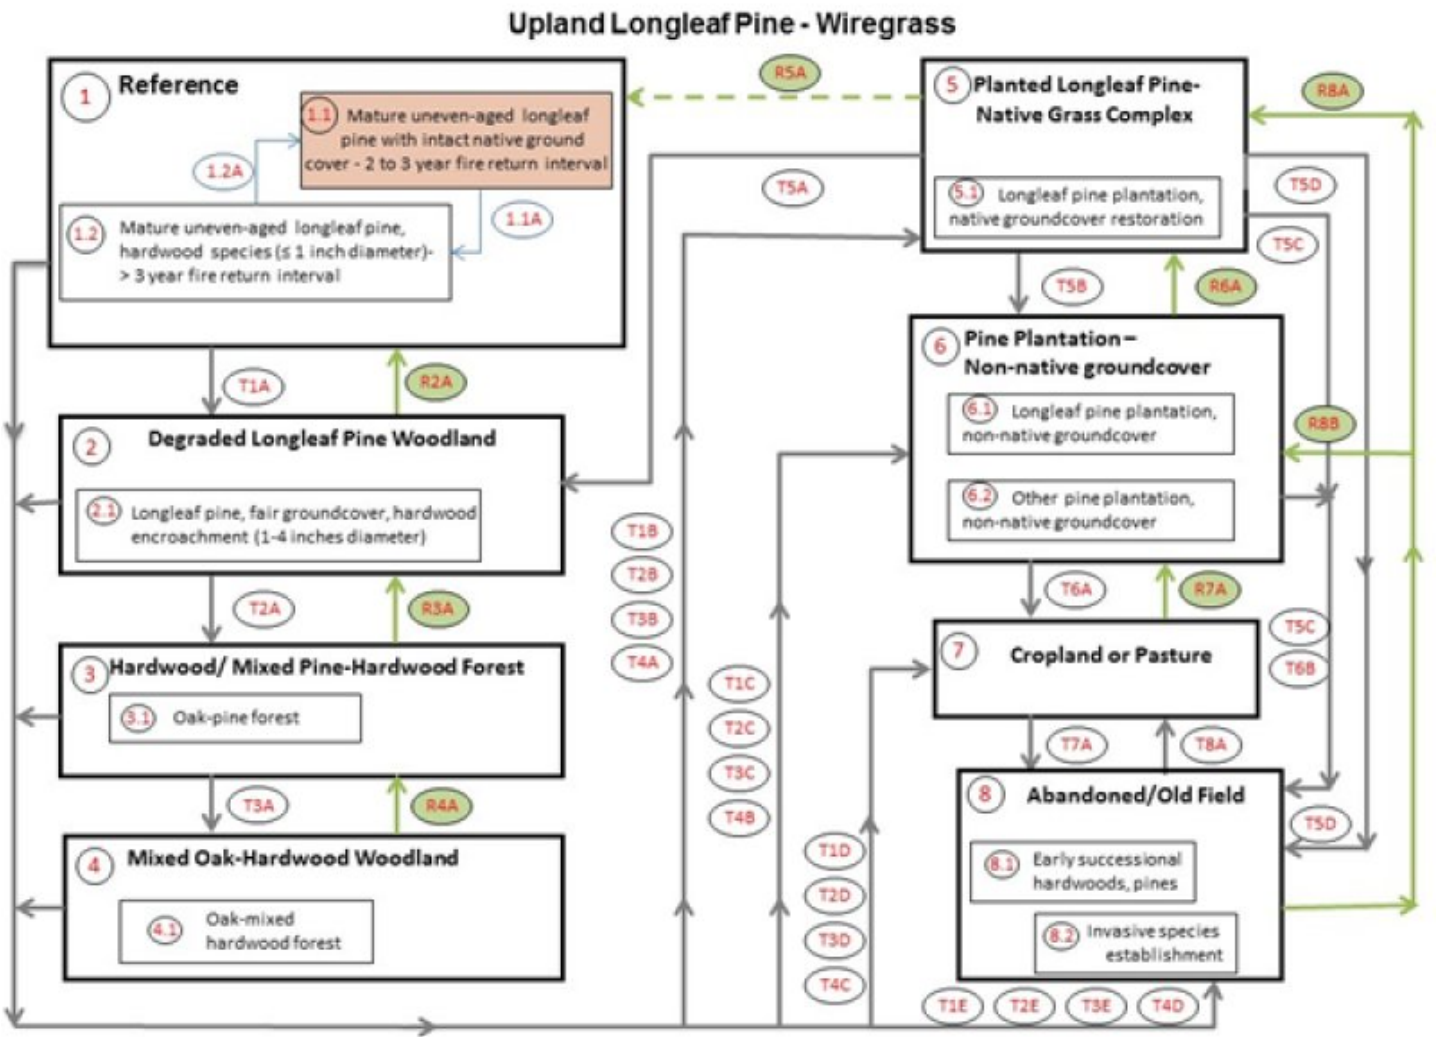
Upland Longleaf Pine - Wiregrass

1 Reference

1.1 Mature uneven-aged longleaf pine with intact native ground cover - 2 to 3 year fire return interval

1.2A

1.1A

1.2 Mature uneven-aged longleaf pine, hardwood species (≤ 1 inch diameter)- > 3 year fire return interval

R5A

5 Planted Longleaf Pine-Native Grass Complex

5.1 Longleaf pine plantation, native groundcover restoration

R8A

T5A

T5D

T5C

T5B

R6A

T1A

R2A

6 Pine Plantation – Non-native groundcover

6.1 Longleaf pine plantation, non-native groundcover

6.2 Other pine plantation, non-native groundcover

R8B

2 Degraded Longleaf Pine Woodland

2.1 Longleaf pine, fair groundcover, hardwood encroachment (1-4 inches diameter)

T1B

T2B

T3B

T4A

T2A

R3A

T6A

R7A

T5C

T6B

3 Hardwood/ Mixed Pine-Hardwood Forest

3.1 Oak-pine forest

T1C

T2C

T3C

T4B

7 Cropland or Pasture

T7A

T8A

T3A

R4A

8 Abandoned/Old Field

T5D

4 Mixed Oak-Hardwood Woodland

4.1 Oak-mixed hardwood forest

T1D

T2D

T3D

T4C

8.1 Early successional hardwoods, pines

8.2 Invasive species establishment

T1E

T2E

T3E

T4D